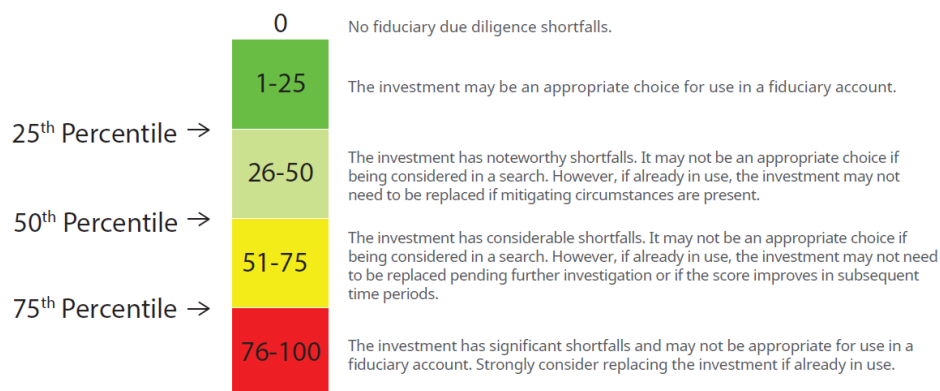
0 No fiduciary due diligence shortfalls.

1-25 The investment may be an appropriate choice for use in a fiduciary account.

$25^{th}$ Percentile →

26-50 The investment has noteworthy shortfalls. It may not be an appropriate choice if being considered in a search. However, if already in use, the investment may not need to be replaced if mitigating circumstances are present.

$50^{th}$ Percentile →

51-75 The investment has considerable shortfalls. It may not be an appropriate choice if being considered in a search. However, if already in use, the investment may not need to be replaced pending further investigation or if the score improves in subsequent time periods.

$75^{th}$ Percentile →

76-100 The investment has significant shortfalls and may not be appropriate for use in a fiduciary account. Strongly consider replacing the investment if already in use.